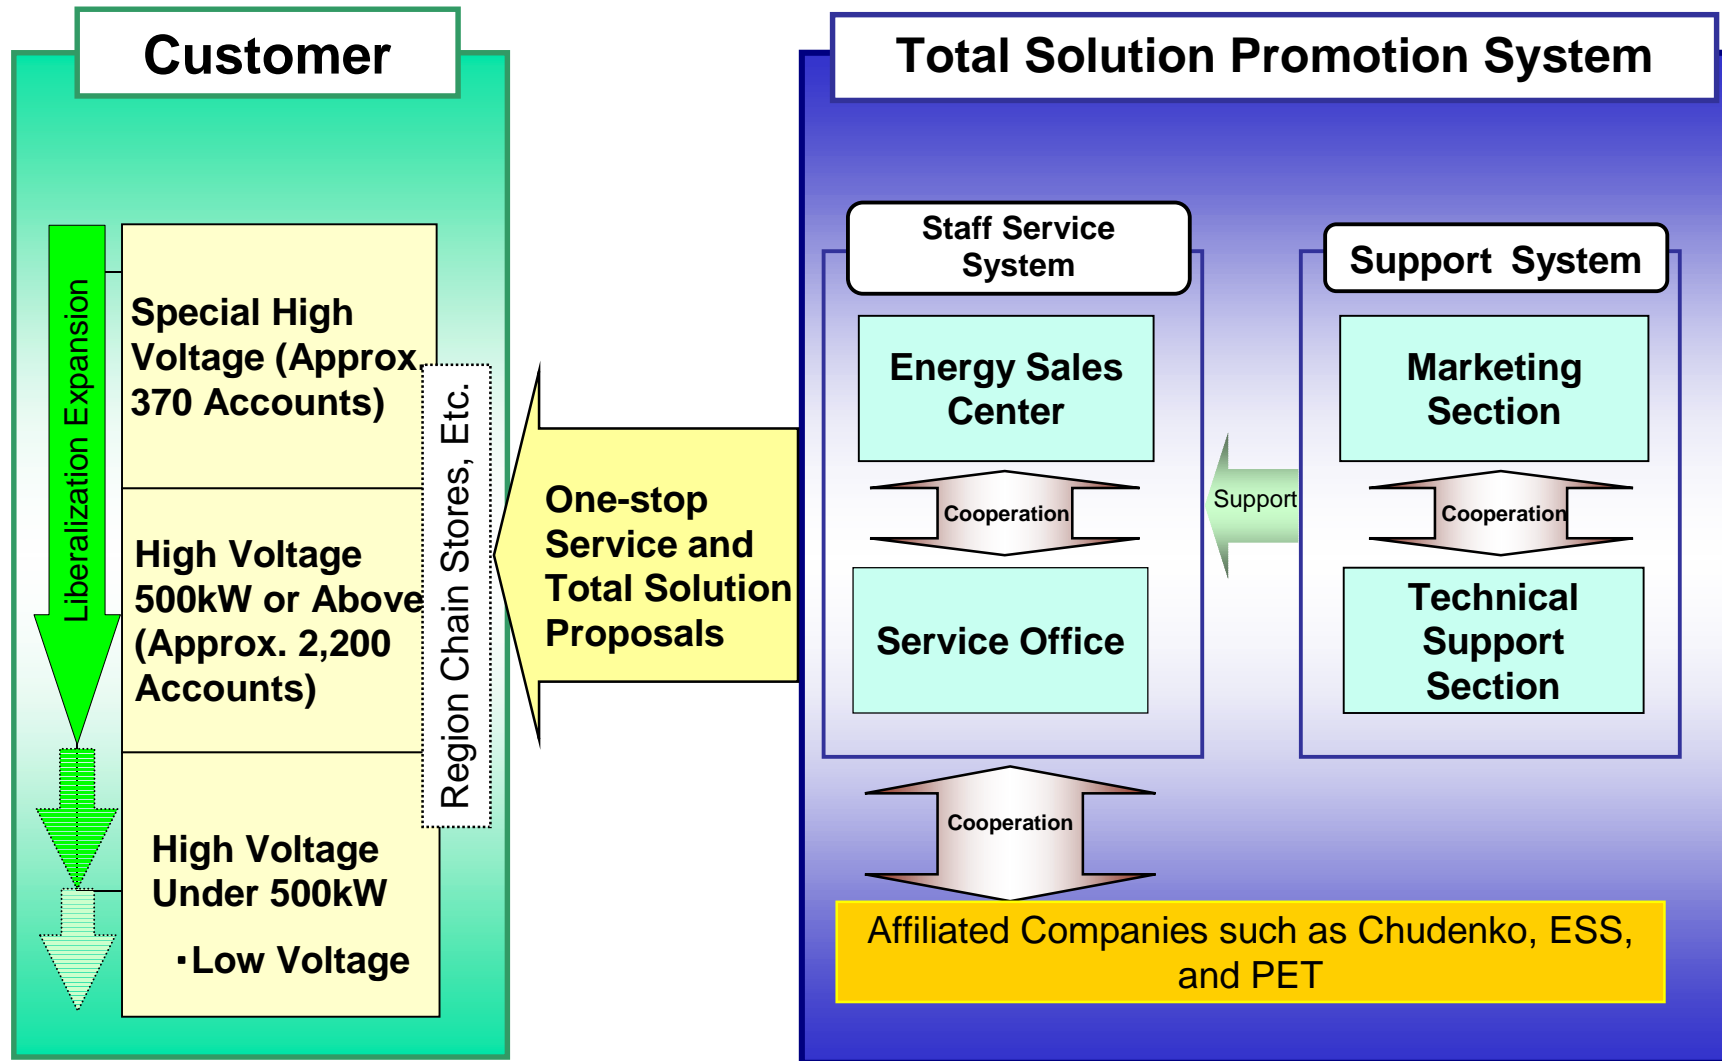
Customer

Liberalization Expansion

Special High Voltage (Approx. 370 Accounts)

High Voltage 500kW or Above (Approx. 2,200 Accounts)

High Voltage Under 500kW

・Low Voltage

Region Chain Stores, Etc.

One-stop Service and Total Solution Proposals

Total Solution Promotion System

Staff Service System

Energy Sales Center

Cooperation

Service Office

Support

Support System

Marketing Section

Cooperation

Technical Support Section

Cooperation

Affiliated Companies such as Chudenko, ESS, and PET